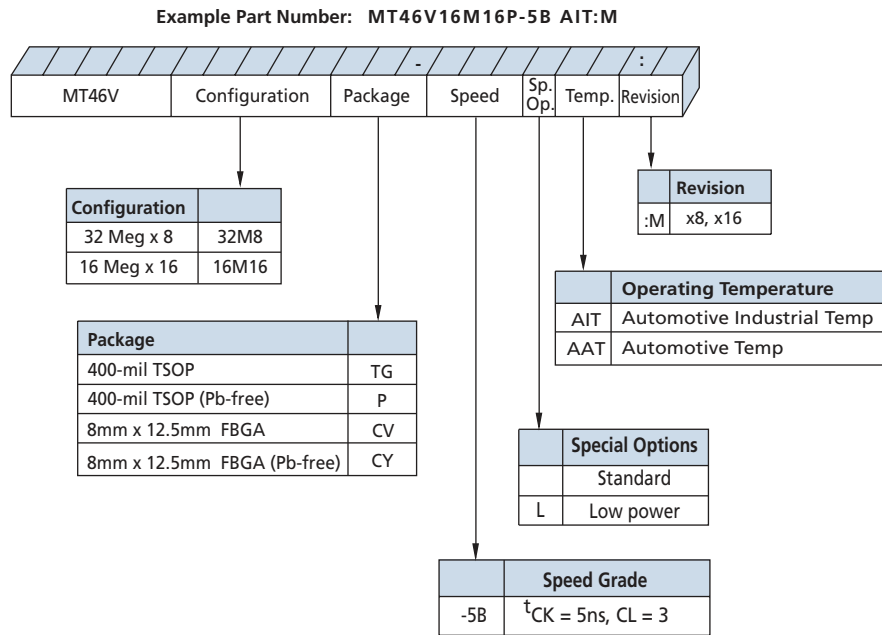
Example Part Number: MT46V16M16P-5B AIT:M

-

:

| MT46V | Configuration | Package | Speed | Sp. Op. | Temp. | Revision |
|---|---|---|---|---|---|---|

| Configuration | |
|---|---|
| 32 Meg x 8 | 32M8 |
| 16 Meg x 16 | 16M16 |

| Package | |
|---|---|
| 400-mil TSOP | TG |
| 400-mil TSOP (Pb-free) | P |
| 8mm x 12.5mm FBGA | CV |
| 8mm x 12.5mm FBGA (Pb-free) | CY |

| | Revision |
|---|---|
| :M | x8, x16 |

| | Operating Temperature |
|---|---|
| AIT | Automotive Industrial Temp |
| AAT | Automotive Temp |

| | Special Options |
|---|---|
| | Standard |
| L | Low power |

| | Speed Grade |
|---|---|
| -5B | $^{t}CK$ = 5ns, CL = 3 |